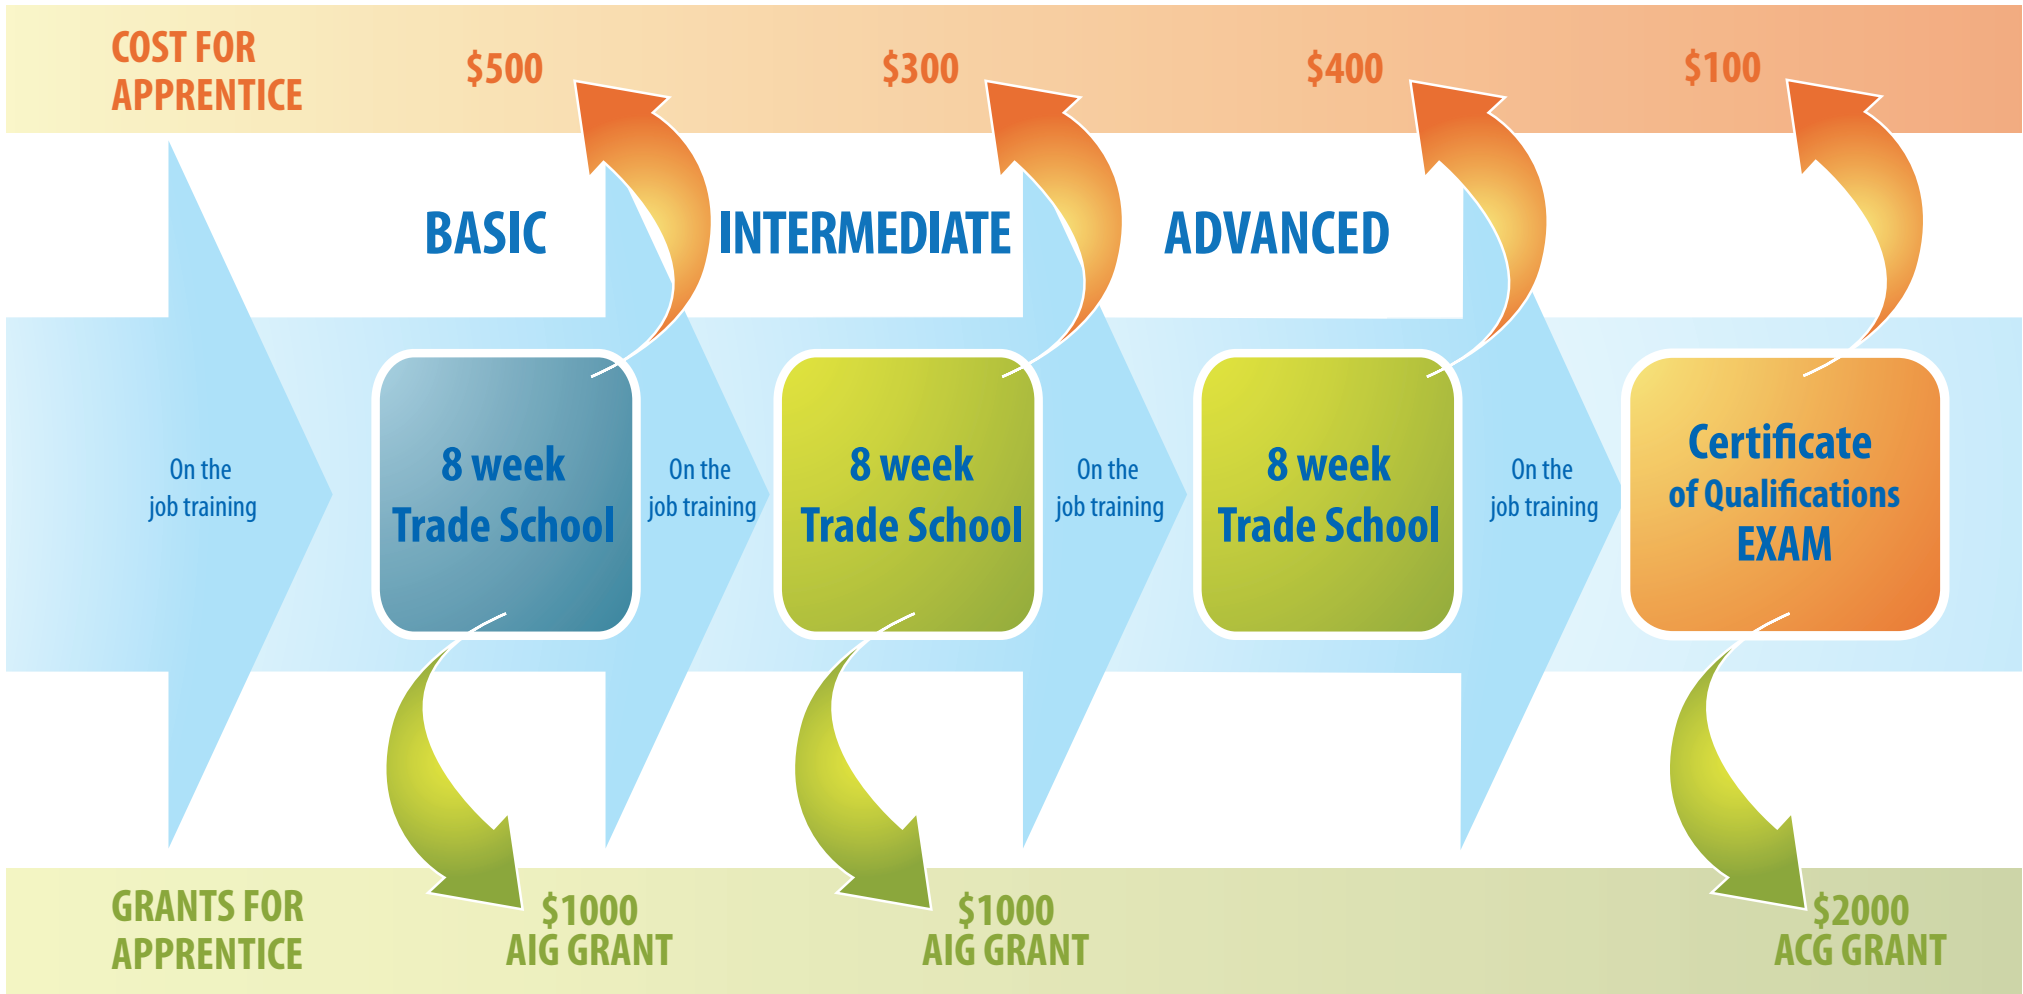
COST FOR APPRENTICE

$500

$300

$400

$100

BASIC

INTERMEDIATE

ADVANCED

On the job training

8 week Trade School

On the job training

8 week Trade School

On the job training

8 week Trade School

On the job training

Certificate of Qualifications EXAM

GRANTS FOR APPRENTICE

$1000 AIG GRANT

$1000 AIG GRANT

$2000 ACG GRANT